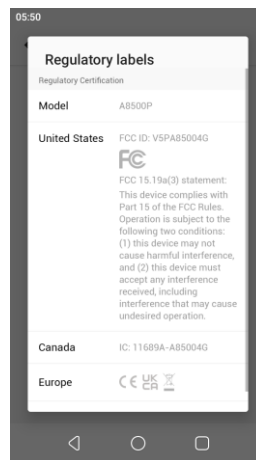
05:50

Regulatory labels

Regulatory Certification

| | |
|---|---|
| Model | A8500P |
| United States | FCC ID: V5PA85004G<br>FC<br>FCC 15.19a(3) statement: This device complies with Part 15 of the FCC Rules. Operation is subject to the following two conditions: (1) this device may not cause harmful interference, and (2) this device must accept any interference received, including interference that may cause undesired operation. |
| Canada | IC: 11689A-A85004G |
| Europe | CE UK CA |